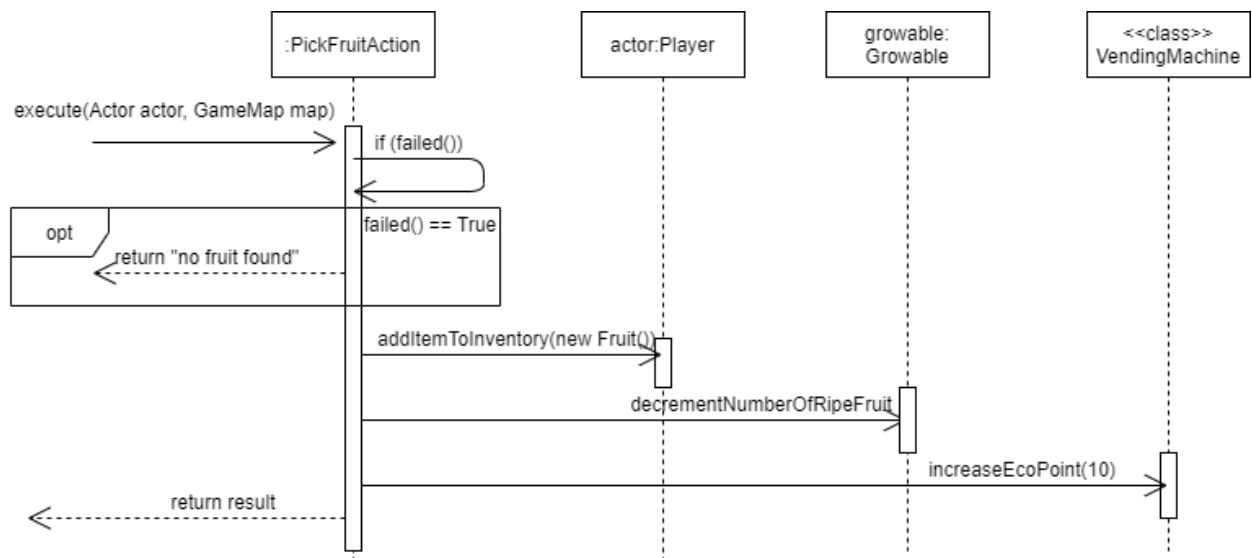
:PickFruitAction

actor:Player

growable:
Growable

<<class>>
VendingMachine

execute(Actor actor, GameMap map)

if (failed())

opt

failed() == True

return "no fruit found"

addItemToInventory(new Fruit())

decrementNumberOfRipeFruit

increaseEcoPoint(10)

return result